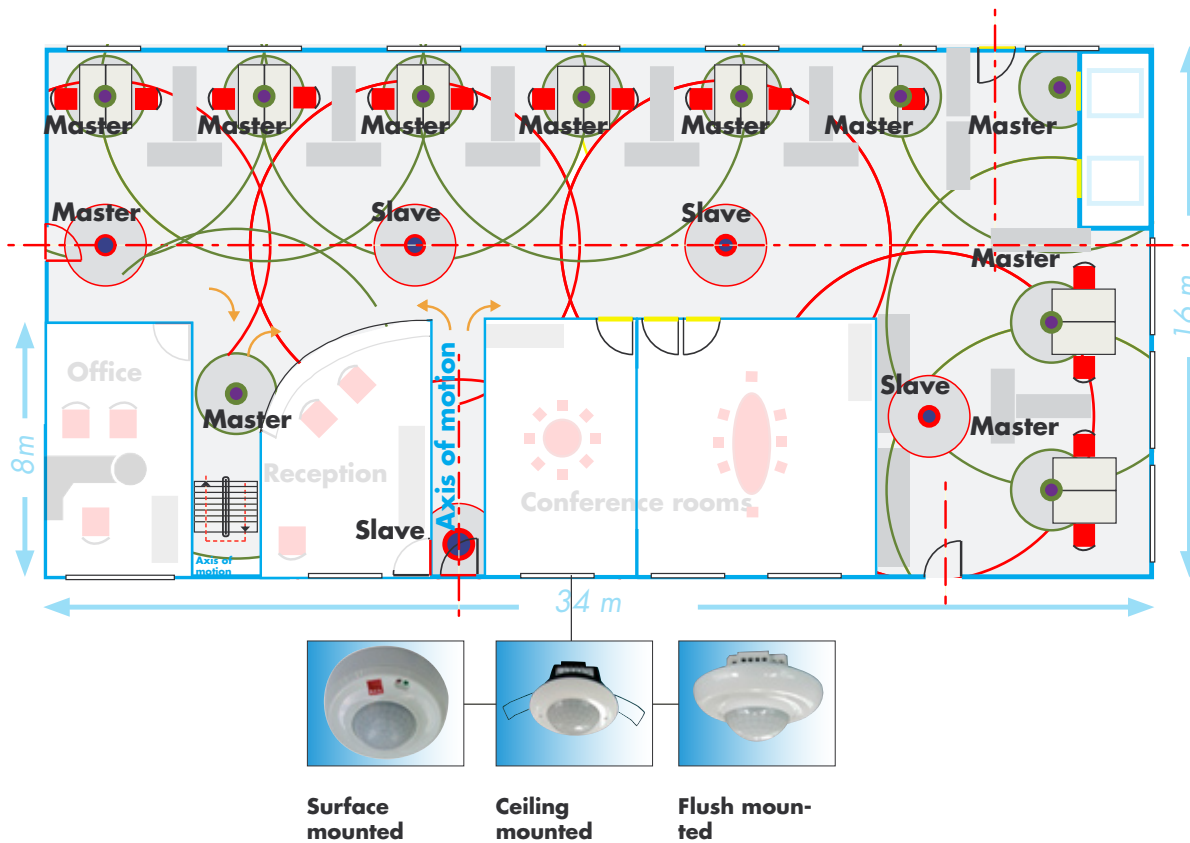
Master Master Master Master Master Master Master

Master Slave Slave

Master

Office

Master

Reception

Axis of motion

Slave

Master

Slave

Master

Conference rooms

Axis of motion

8m

16 m

34 m

Surface mounted

Ceiling mounted

Flush mounted